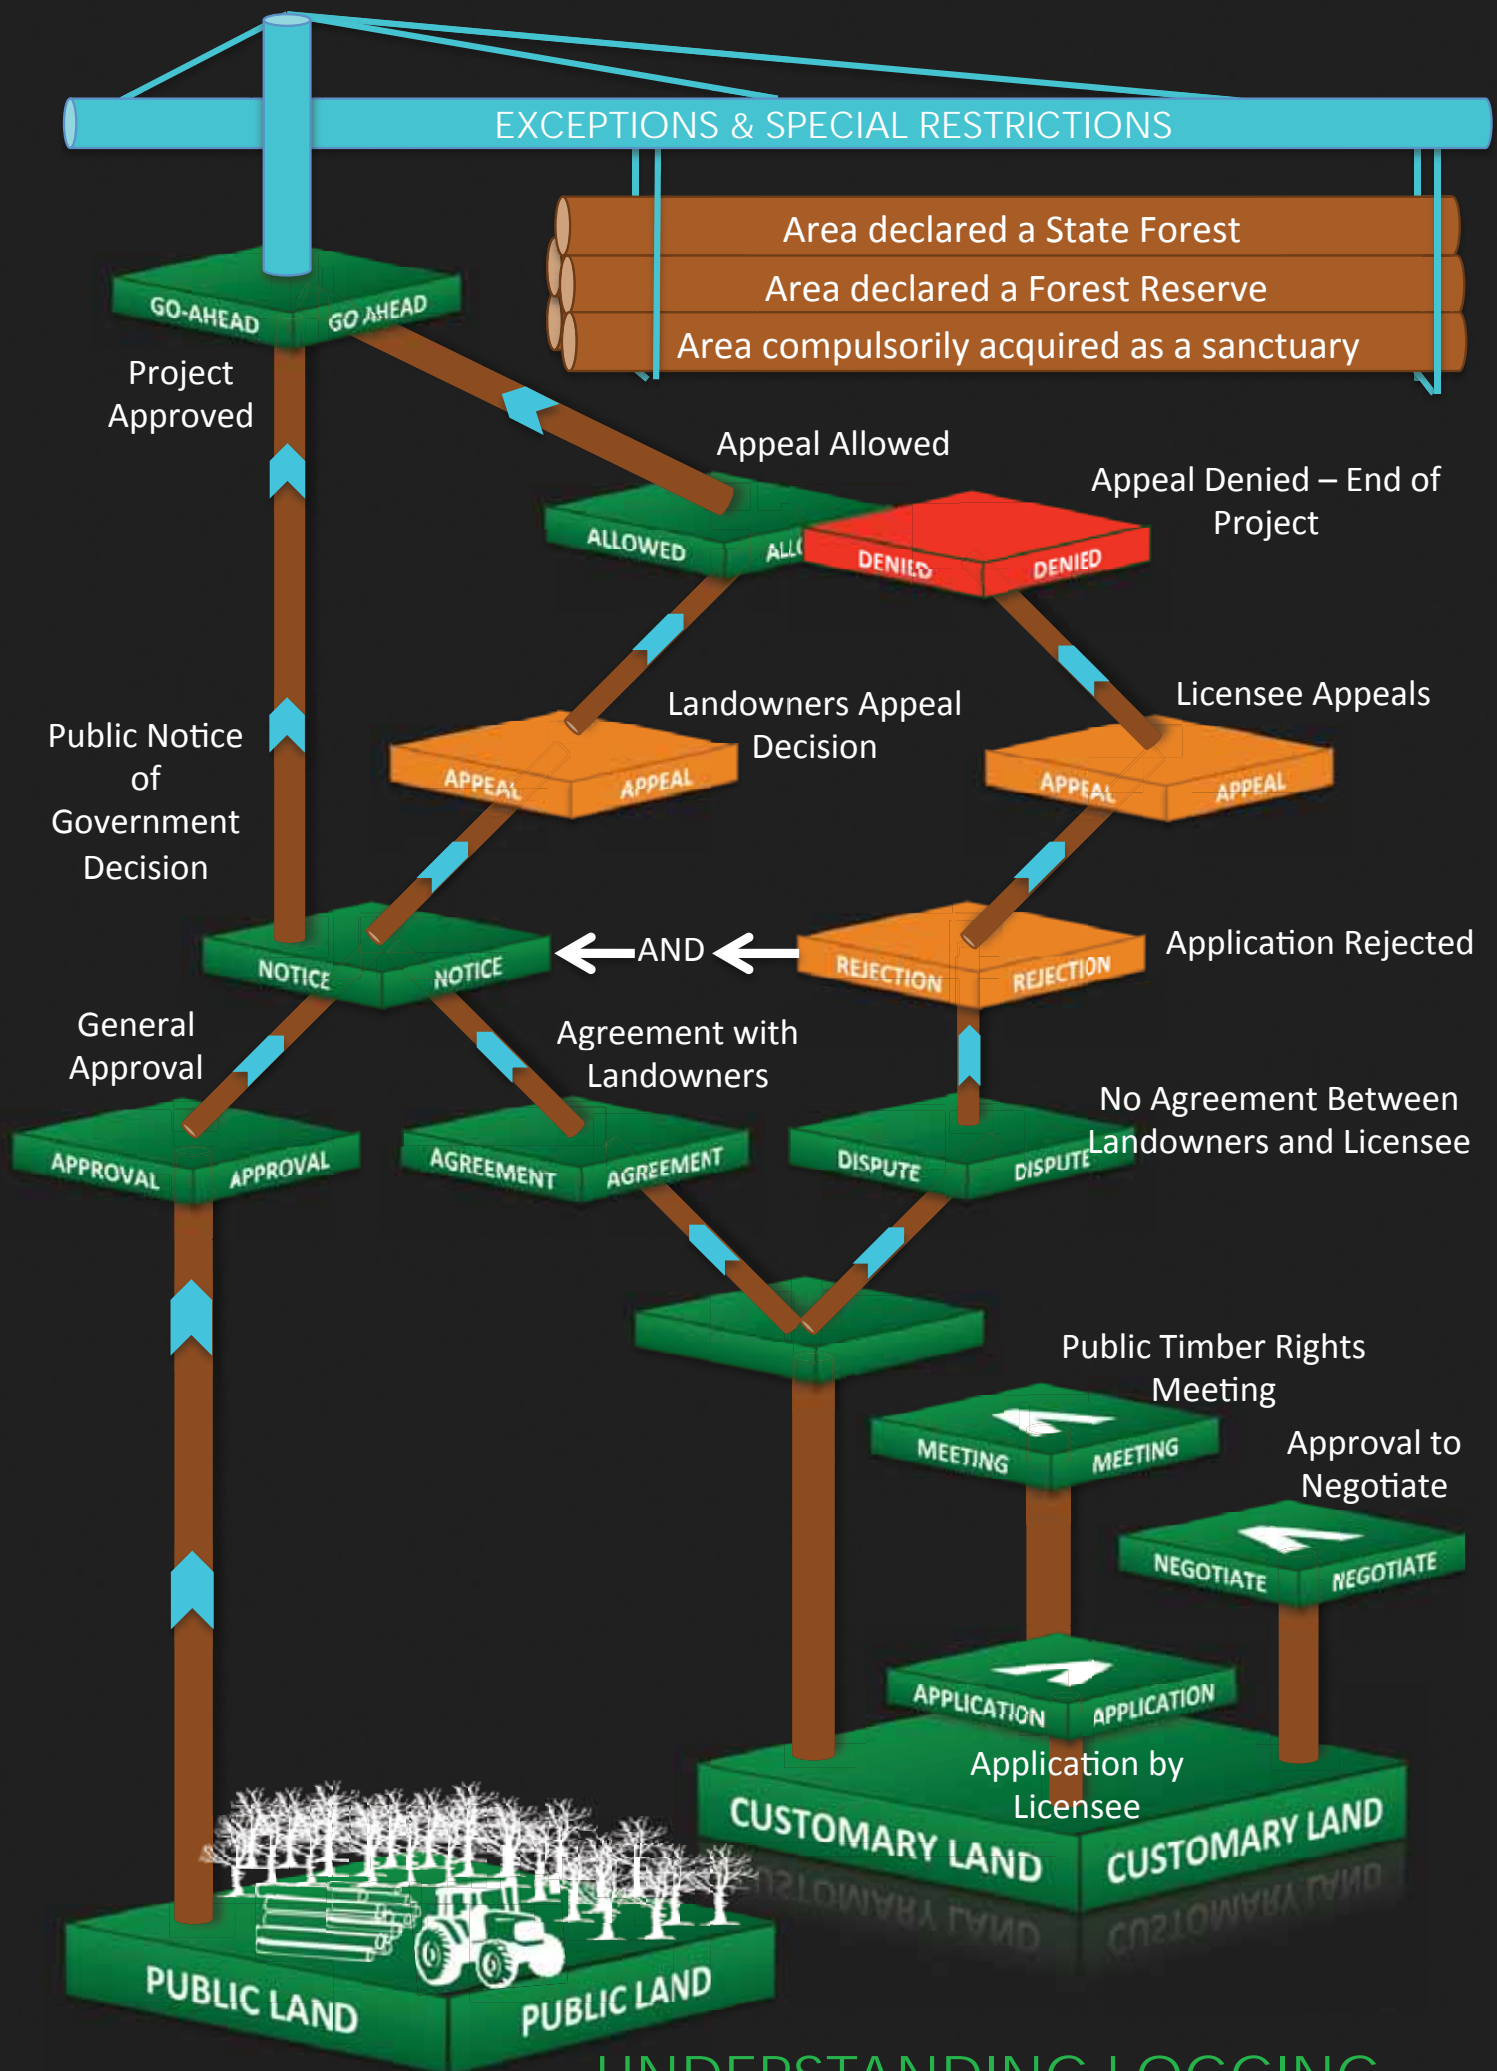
EXCEPTIONS & SPECIAL RESTRICTIONS

Area declared a State Forest
Area declared a Forest Reserve
Area compulsorily acquired as a sanctuary

GO-AHEAD GO AHEAD

Project Approved

Appeal Allowed

Appeal Denied – End of Project

ALLOWED ALL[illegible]

DENIED DENIED

Landowners Appeal Decision

Licensee Appeals

APPEAL APPEAL

APPEAL APPEAL

Public Notice of Government Decision

NOTICE NOTICE

AND

REJECTION REJECTION

Application Rejected

General Approval

Agreement with Landowners

No Agreement Between Landowners and Licensee

APPROVAL APPROVAL

AGREEMENT AGREEMENT

DISPUTE DISPUTE

Public Timber Rights Meeting

MEETING MEETING

Approval to Negotiate

NEGOTIATE NEGOTIATE

APPLICATION APPLICATION

Application by Licensee

CUSTOMARY LAND CUSTOMARY LAND

PUBLIC LAND PUBLIC LAND

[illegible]